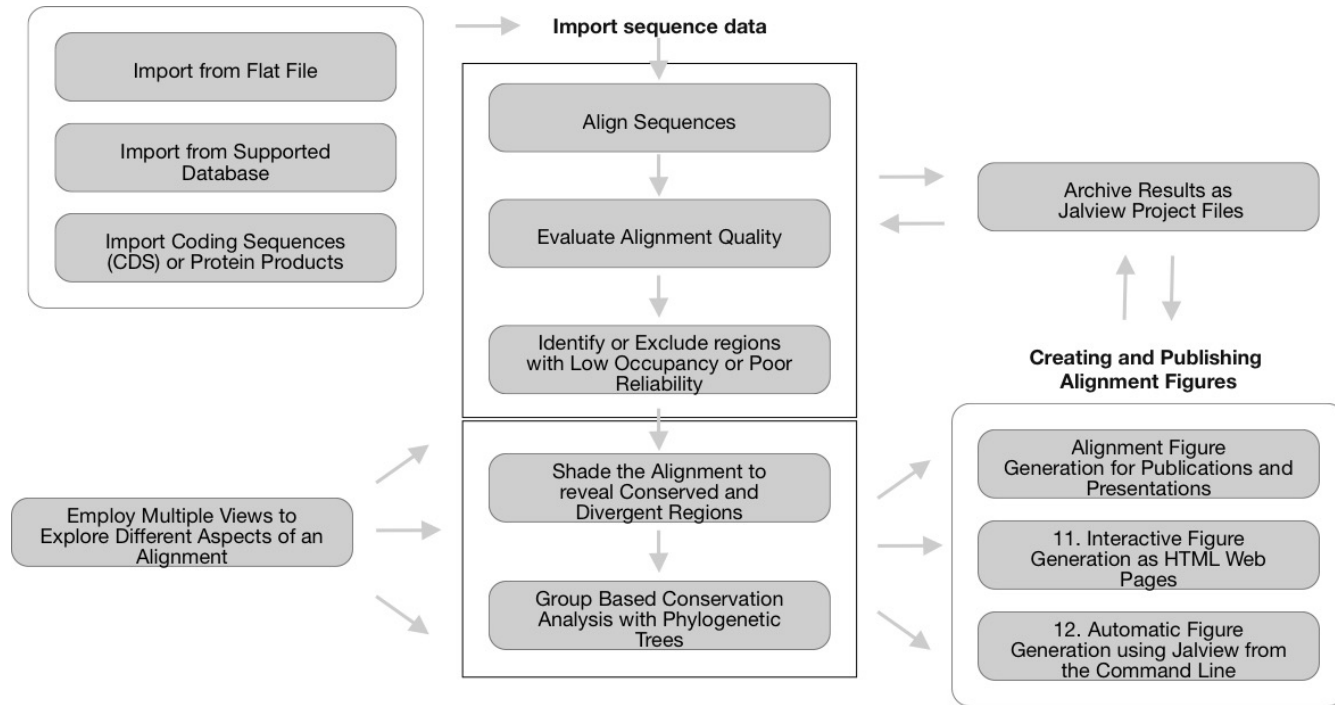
Import from Flat File

Import from Supported Database

Import Coding Sequences (CDS) or Protein Products

Import sequence data

Align Sequences

Evaluate Alignment Quality

Identify or Exclude regions with Low Occupancy or Poor Reliability

Archive Results as Jalview Project Files

Creating and Publishing Alignment Figures

Employ Multiple Views to Explore Different Aspects of an Alignment

Shade the Alignment to reveal Conserved and Divergent Regions

Group Based Conservation Analysis with Phylogenetic Trees

Alignment Figure Generation for Publications and Presentations

11. Interactive Figure Generation as HTML Web Pages

12. Automatic Figure Generation using Jalview from the Command Line